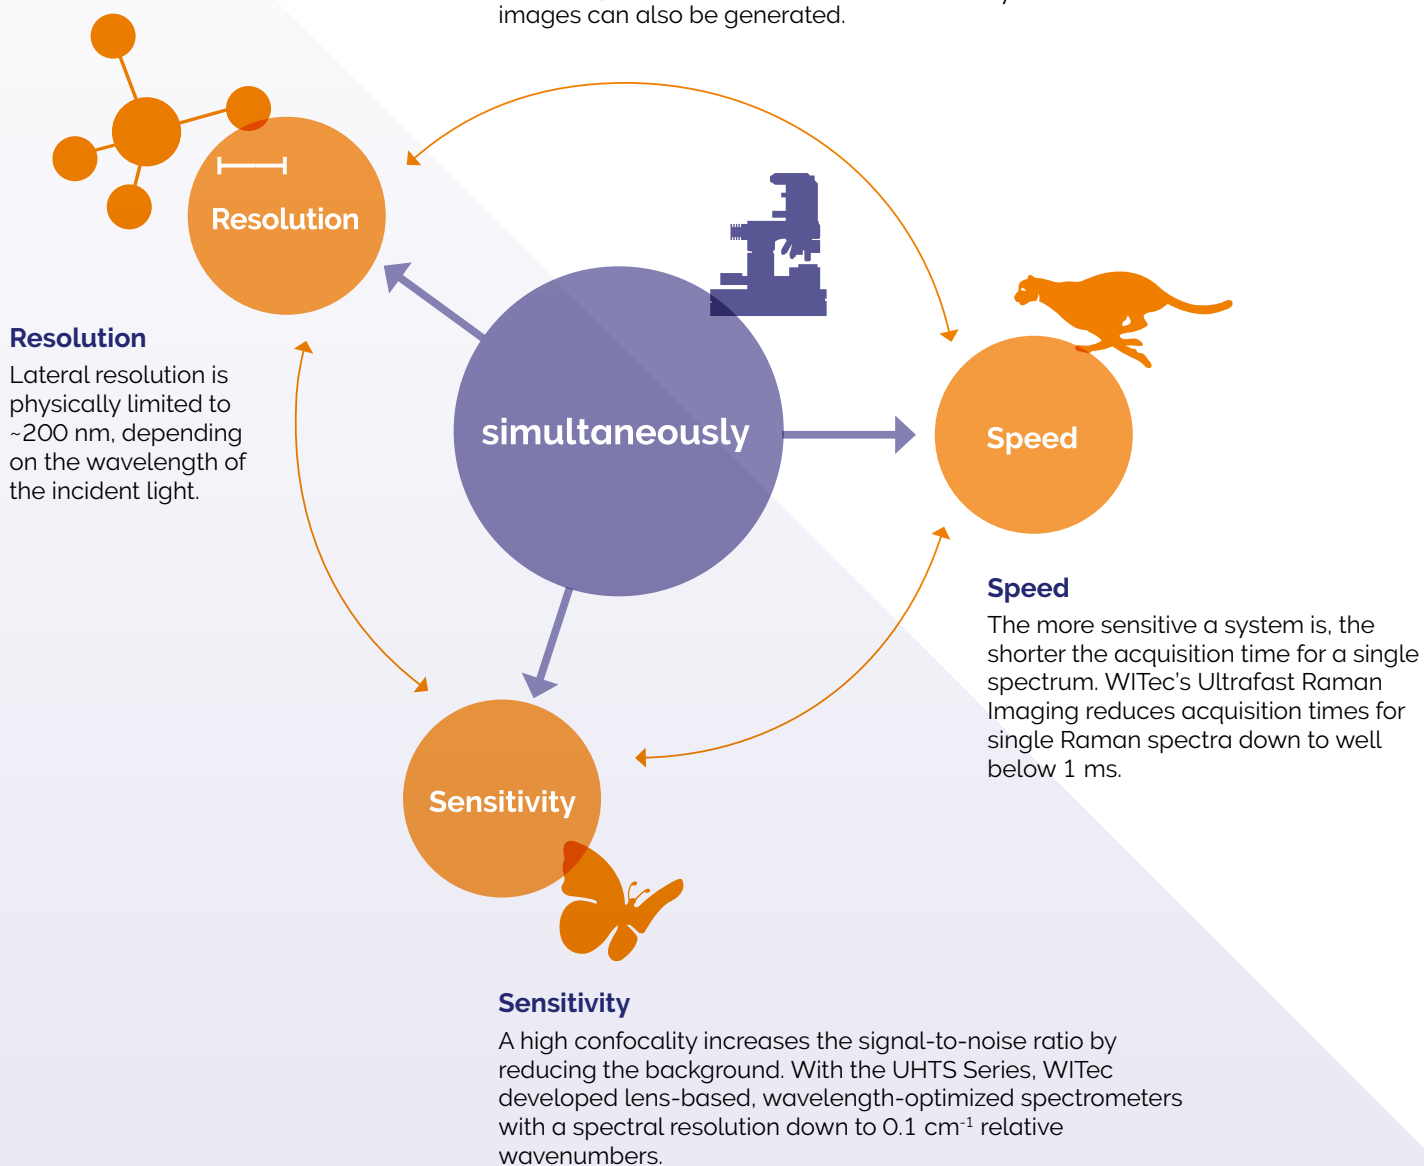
images can also be generated.

Resolution

simultaneously

Speed

Sensitivity

Resolution
Lateral resolution is physically limited to ~200 nm, depending on the wavelength of the incident light.

Speed
The more sensitive a system is, the shorter the acquisition time for a single spectrum. WITec's Ultrafast Raman Imaging reduces acquisition times for single Raman spectra down to well below 1 ms.

Sensitivity
A high confocality increases the signal-to-noise ratio by reducing the background. With the UHTS Series, WITec developed lens-based, wavelength-optimized spectrometers with a spectral resolution down to 0.1 cm$^{-1}$ relative wavenumbers.